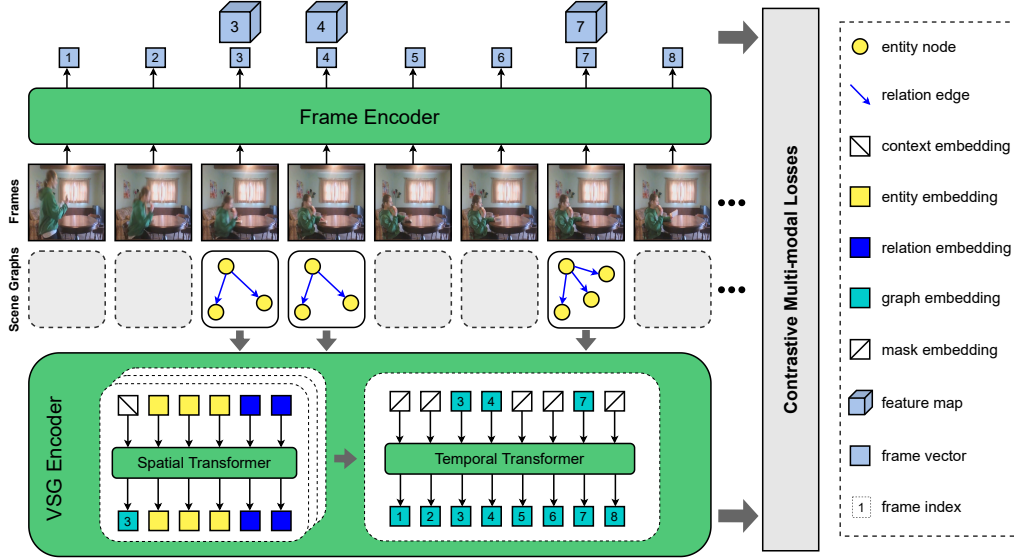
3 4 7

1 2 3 4 5 6 7 8

Frame Encoder

Frames

Scene Graphs

VSG Encoder

3

Spatial Transformer

3

3 4 7

Temporal Transformer

1 2 3 4 5 6 7 8

Contrastive Multi-modal Losses

entity node

relation edge

context embedding

entity embedding

relation embedding

graph embedding

mask embedding

feature map

frame vector

1 frame index